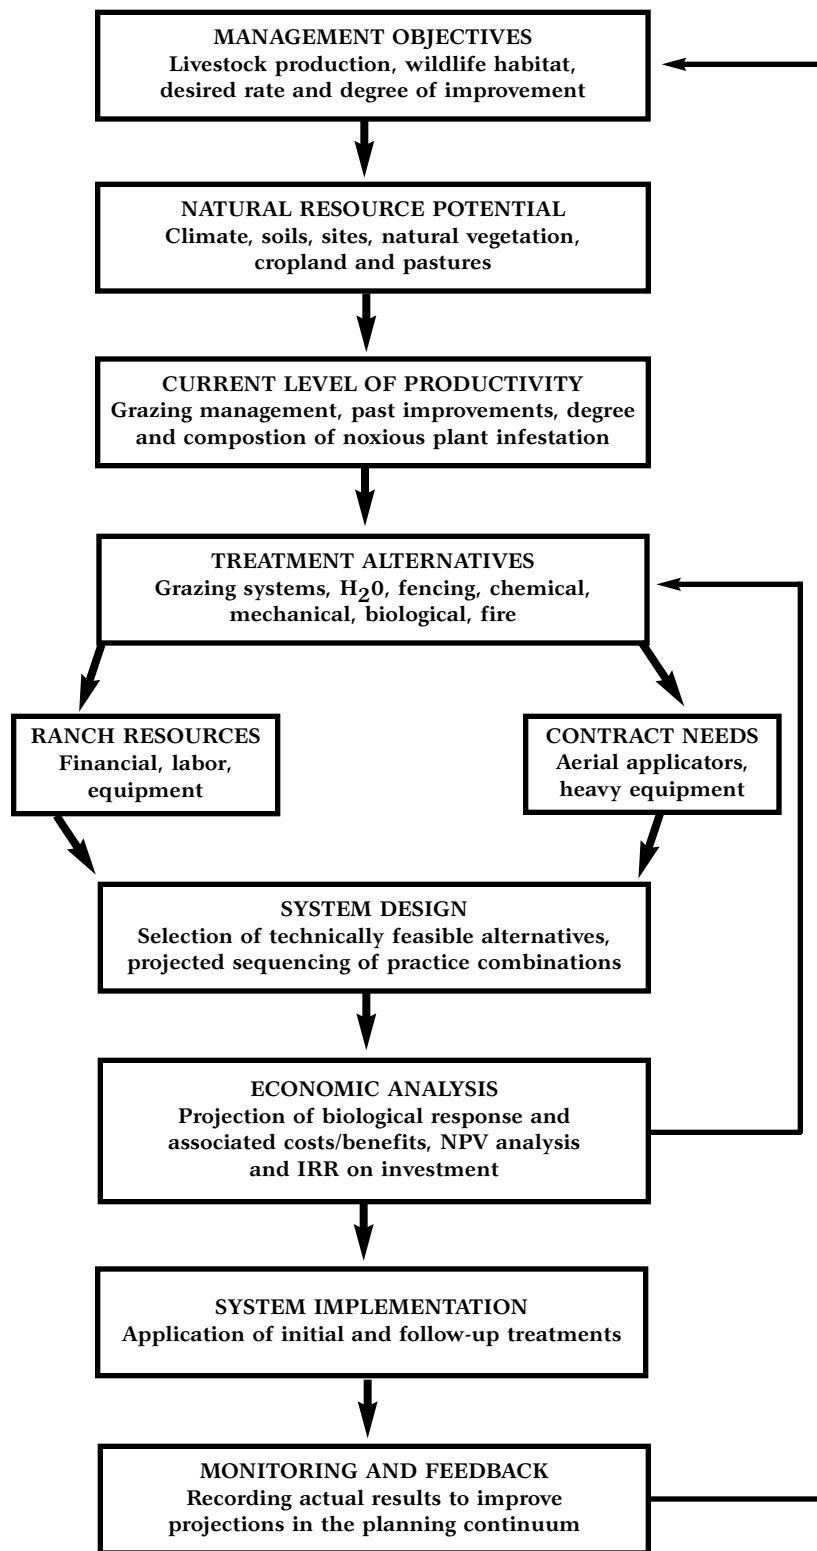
MANAGEMENT OBJECTIVES
Livestock production, wildlife habitat, desired rate and degree of improvement

NATURAL RESOURCE POTENTIAL
Climate, soils, sites, natural vegetation, cropland and pastures

CURRENT LEVEL OF PRODUCTIVITY
Grazing management, past improvements, degree and compostion of noxious plant infestation

TREATMENT ALTERNATIVES
Grazing systems, $H_20$, fencing, chemical, mechanical, biological, fire

RANCH RESOURCES
Financial, labor, equipment

CONTRACT NEEDS
Aerial applicators, heavy equipment

SYSTEM DESIGN
Selection of technically feasible alternatives, projected sequencing of practice combinations

ECONOMIC ANALYSIS
Projection of biological response and associated costs/benefits, NPV analysis and IRR on investment

SYSTEM IMPLEMENTATION
Application of initial and follow-up treatments

MONITORING AND FEEDBACK
Recording actual results to improve projections in the planning continuum